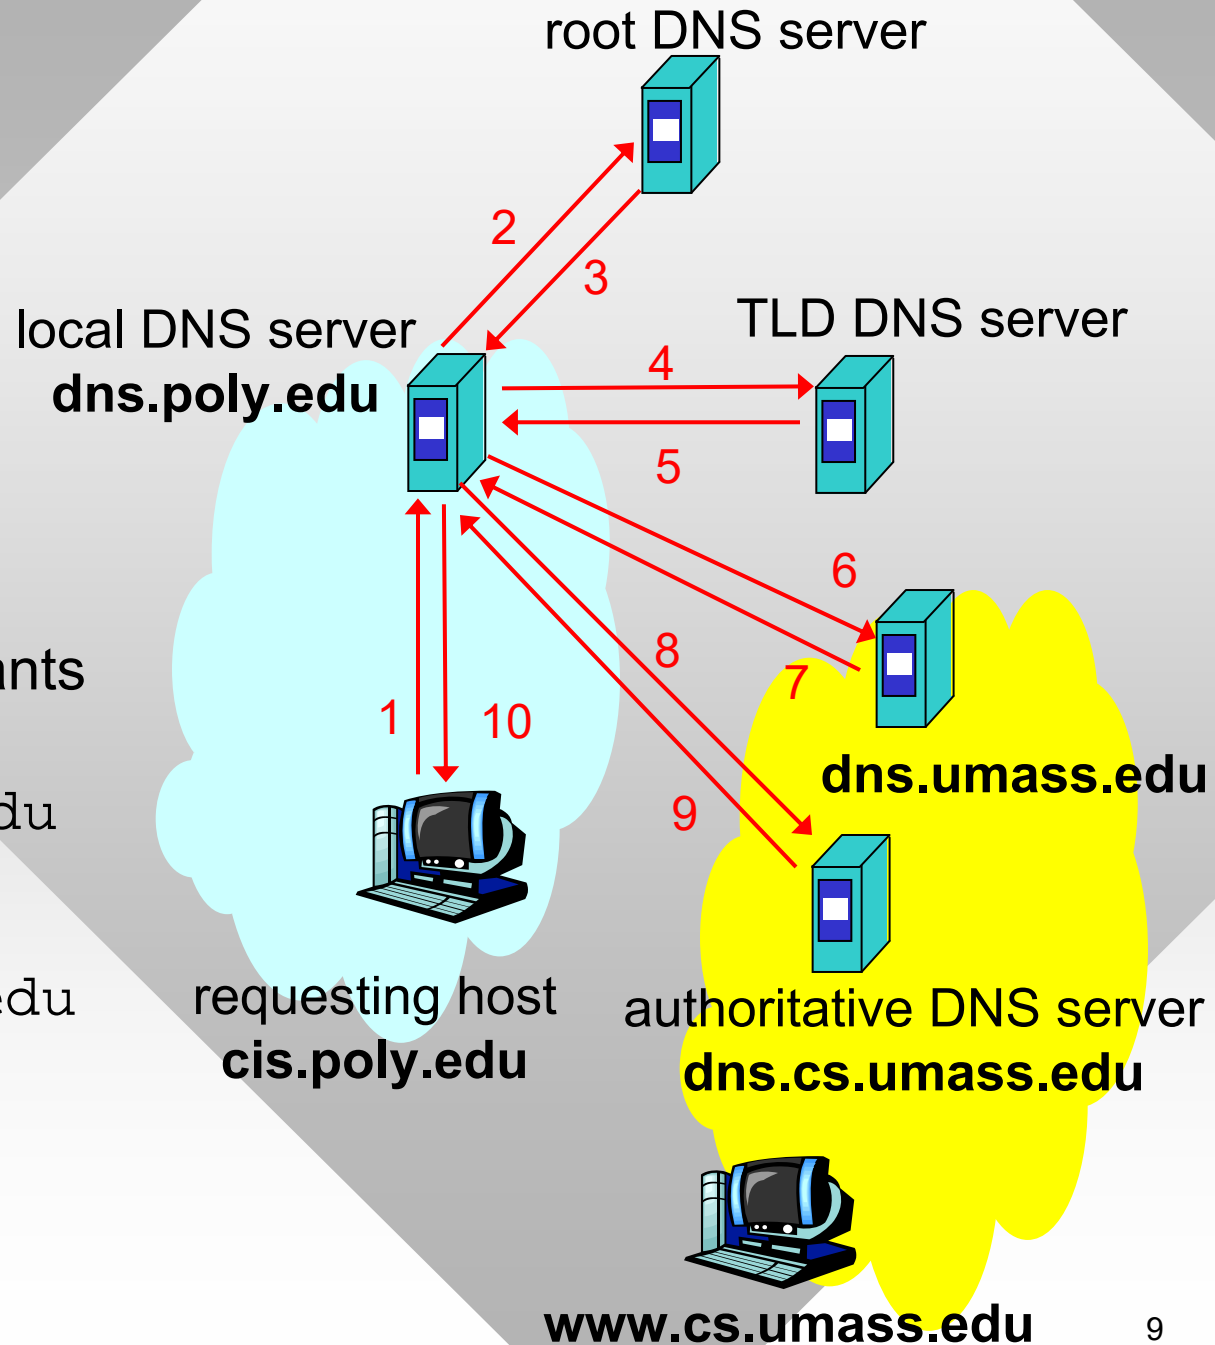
root DNS server

2

3

local DNS server
**dns.poly.edu**

TLD DNS server

4

5

6

7

8

9

1

10

nts

du

edu

**dns.umass.edu**

requesting host
**cis.poly.edu**

authoritative DNS server
**dns.cs.umass.edu**

**www.cs.umass.edu**

9